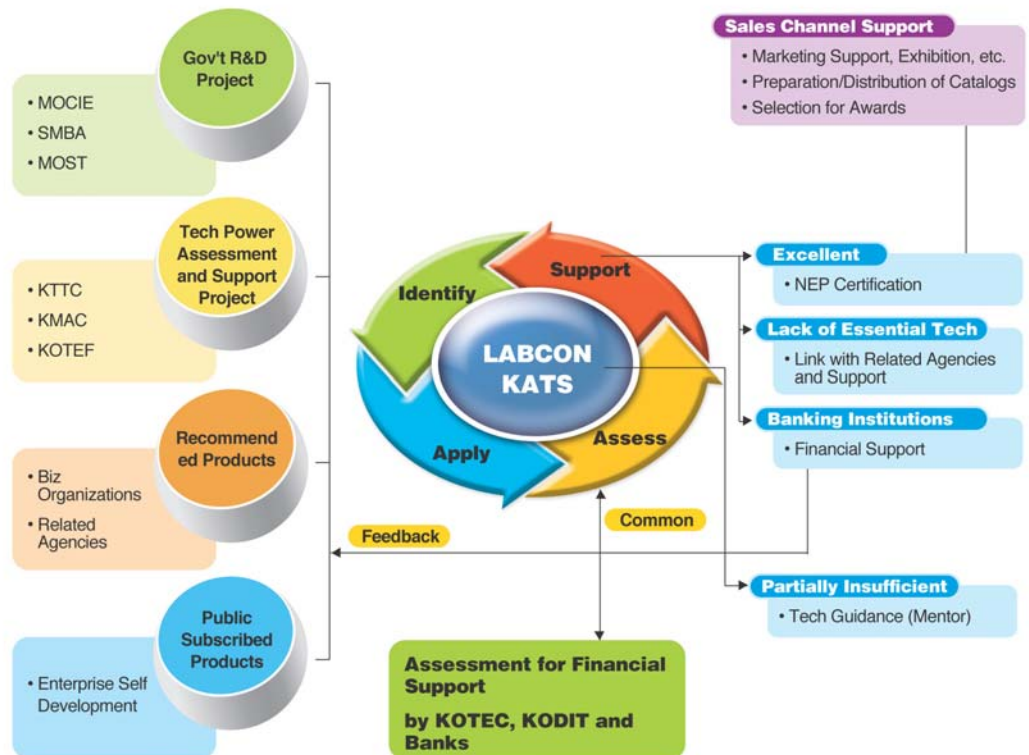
Gov't R&D Project

• MOCIE
• SMBA
• MOST

Tech Power Assessment and Support Project

• KTTC
• KMAC
• KOTEF

Recommended Products

• Biz Organizations
• Related Agencies

Public Subscribed Products

• Enterprise Self Development

Identify

Support

LABCON KATS

Apply

Assess

Feedback

Common

Assessment for Financial Support

by KOTEC, KODIT and Banks

Sales Channel Support

• Marketing Support, Exhibition, etc.
• Preparation/Distribution of Catalogs
• Selection for Awards

Excellent

• NEP Certification

Lack of Essential Tech

• Link with Related Agencies and Support

Banking Institutions

• Financial Support

Partially Insufficient

• Tech Guidance (Mentor)